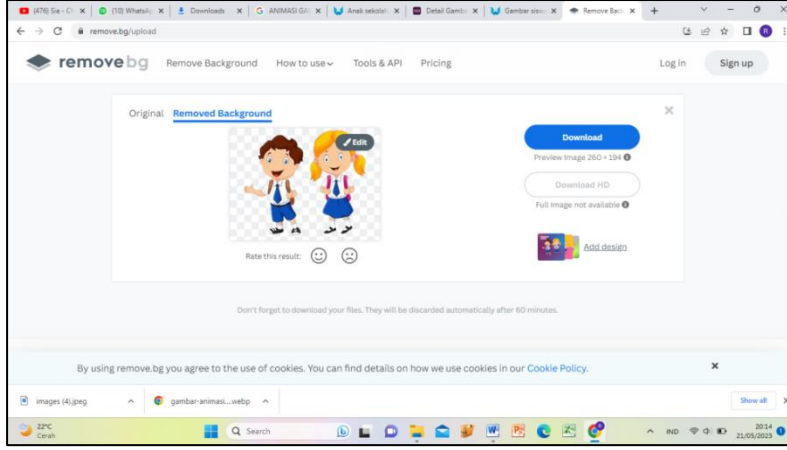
(476) Sia - Ch ×
(10) WhatsAp ×
Downloads ×
ANIMASI GA ×
Anak sekolah ×
Detail Gamba ×
Gambar siswa ×
Remove Back ×
+

remove.bg/upload

remove bg
Remove Background
How to use
Tools & API
Pricing
Log in
Sign up

Original
Removed Background
Edit
Download
Preview Image 260 × 194
Download HD
Full image not available
Add design
Rate this result:

Don't forget to download your files. They will be discarded automatically after 60 minutes.

By using remove.bg you agree to the use of cookies. You can find details on how we use cookies in our Cookie Policy.

images (4).jpeg
gambar-animasi....webp
Show all

22°C
Cerah
Search
IND
20:14
21/05/2023